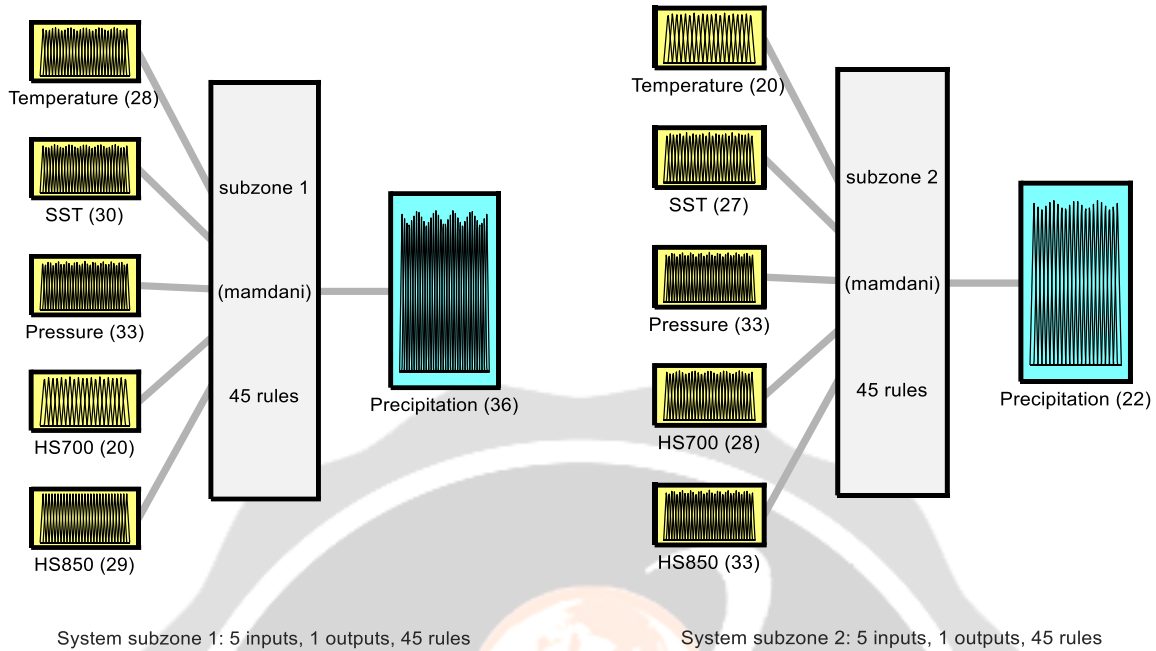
Temperature (28)

SST (30)

Pressure (33)

HS700 (20)

HS850 (29)

subzone 1

(mamdani)

45 rules

Precipitation (36)

System subzone 1: 5 inputs, 1 outputs, 45 rules

Temperature (20)

SST (27)

Pressure (33)

HS700 (28)

HS850 (33)

subzone 2

(mamdani)

45 rules

Precipitation (22)

System subzone 2: 5 inputs, 1 outputs, 45 rules